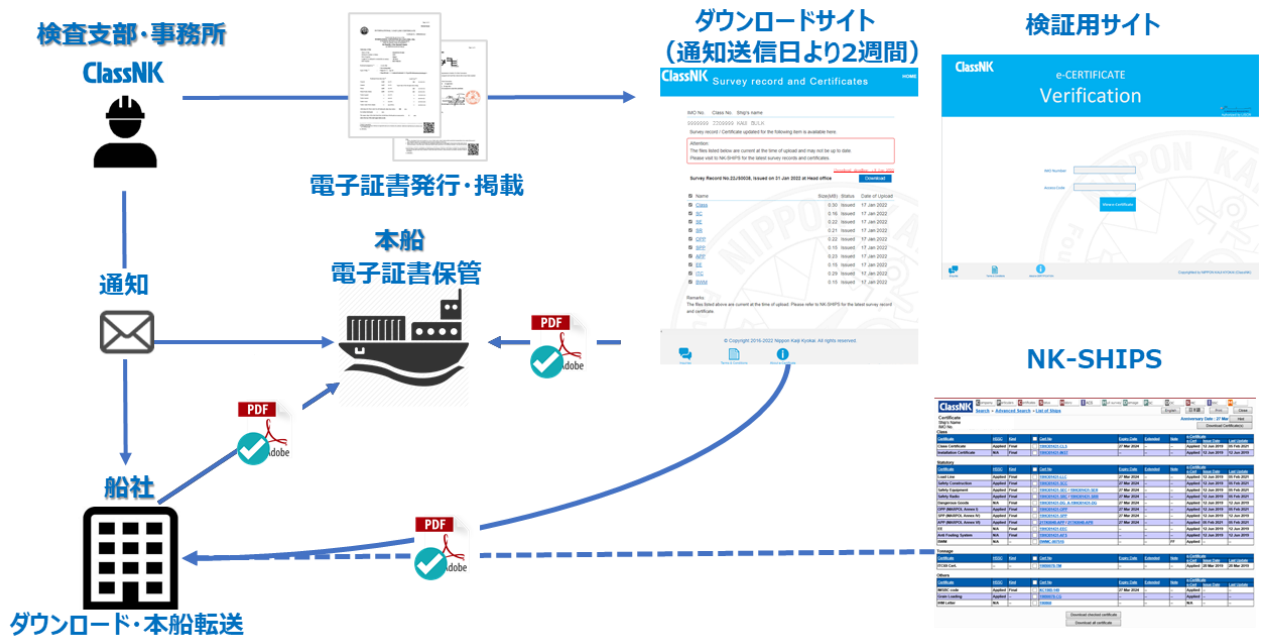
検査支部・事務所
ClassNK

電子証書発行・掲載

ダウンロードサイト
（通知送信日より2週間）

ClassNK Survey record and Certificates HOME

IMO No. Class No. Ship's name

Survey record / Certificate updated for the following item is available here.

Attention
The files listed below are current at the time of upload and may not be up to date.
Please visit to NK-SHIPS for the latest survey records and certificates.

Survey Record No.22J00038, Issued on 31 Jan 2022 at Head office Download

| Name | Size(MB) | Status | Date of Upload |
|---|---|---|---|
| Class | 0.30 | Issued | 17 Jan 2022 |
| SC | 0.16 | Issued | 17 Jan 2022 |
| SE | 0.23 | Issued | 17 Jan 2022 |
| SR | 0.21 | Issued | 17 Jan 2022 |
| OPP | 0.22 | Issued | 17 Jan 2022 |
| SPP | 0.13 | Issued | 17 Jan 2022 |
| APP | 0.13 | Issued | 17 Jan 2022 |
| EE | 0.15 | Issued | 17 Jan 2022 |
| ITC | 0.29 | Issued | 17 Jan 2022 |
| BWM | 0.13 | Issued | 17 Jan 2022 |

Remarks
The files listed above are current at the time of upload. Please refer to NK-SHIPS for the latest survey record and certificate.

© Copyright 2016-2022 Nippon Kaiji Kyokai. All rights reserved

検証用サイト

ClassNK
e-CERTIFICATE
Verification

本船
電子証書保管

通知

PDF
Adobe

PDF
Adobe

船社

PDF
Adobe

NK-SHIPS

ダウンロード・本船転送